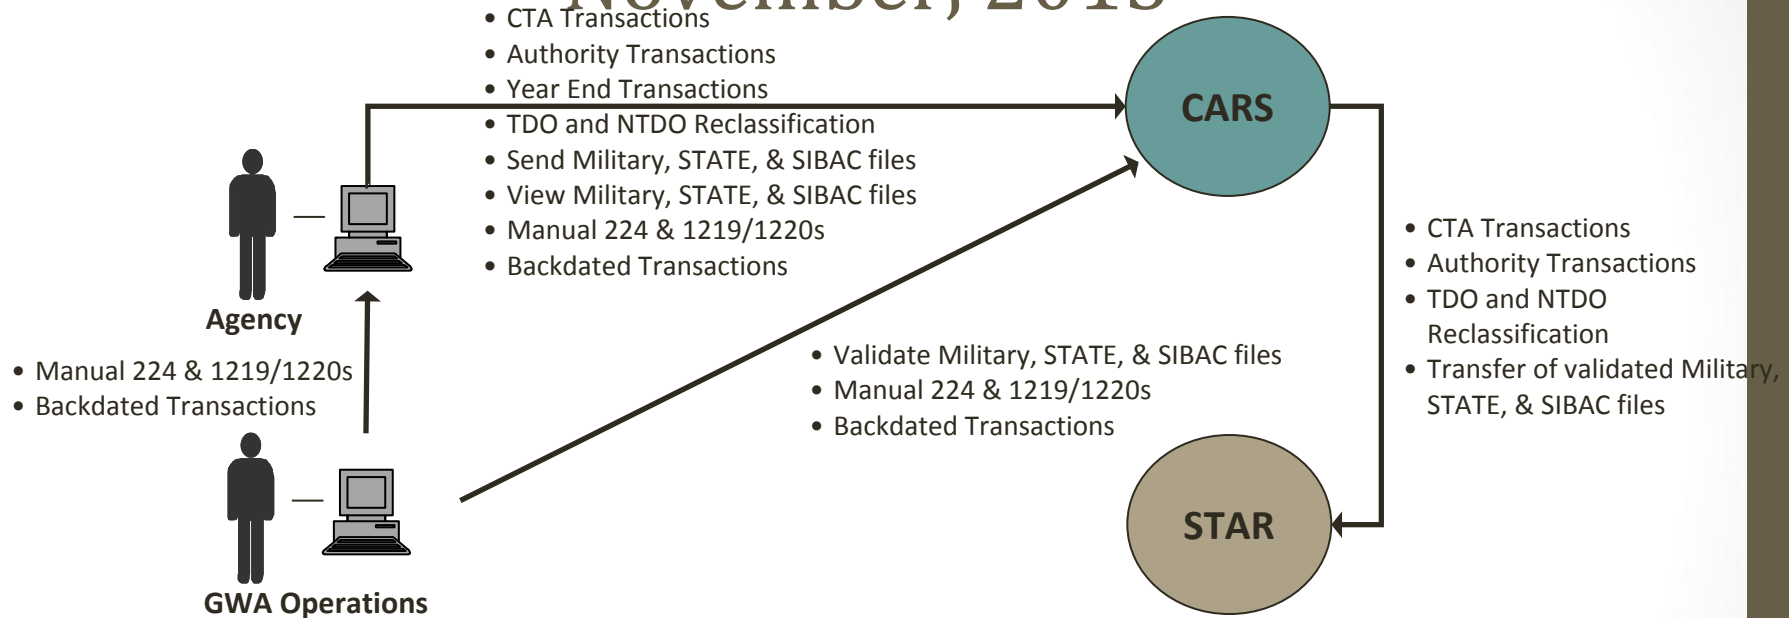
November, 2013

• CTA Transactions
• Authority Transactions
• Year End Transactions
• TDO and NTDO Reclassification
• Send Military, STATE, & SIBAC files
• View Military, STATE, & SIBAC files
• Manual 224 & 1219/1220s
• Backdated Transactions

CARS

Agency

• Manual 224 & 1219/1220s
• Backdated Transactions

GWA Operations

• Validate Military, STATE, & SIBAC files
• Manual 224 & 1219/1220s
• Backdated Transactions

• CTA Transactions
• Authority Transactions
• TDO and NTDO Reclassification
• Transfer of validated Military, STATE, & SIBAC files

STAR